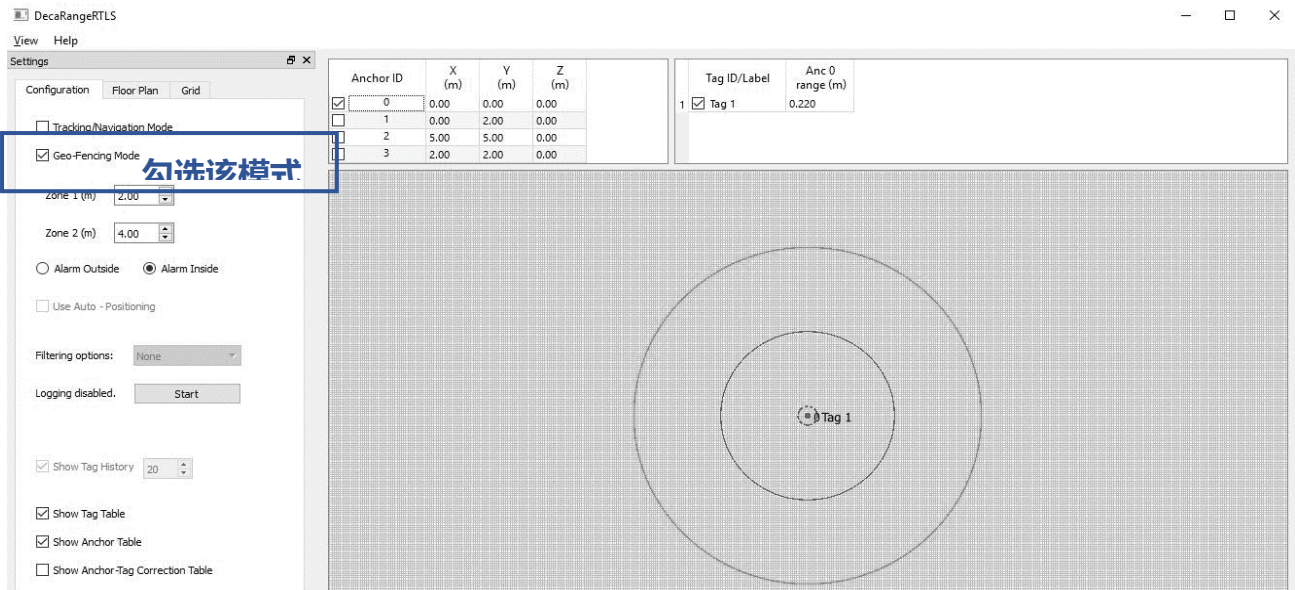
DecaRangeRTLS

View Help

Settings

Configuration Floor Plan Grid

Tracking/Navigation Mode

Geo-Fencing Mode 勾选该模式

Zone 1 (m) 2.00

Zone 2 (m) 4.00

Alarm Outside Alarm Inside

Use Auto - Positioning

Filtering options: None

Logging disabled. Start

Show Tag History 20

Show Tag Table

Show Anchor Table

Show Anchor-Tag Correction Table

| Anchor ID | X (m) | Y (m) | Z (m) |
|---|---|---|---|
| 0 | 0.00 | 0.00 | 0.00 |
| 1 | 0.00 | 2.00 | 0.00 |
| 2 | 5.00 | 5.00 | 0.00 |
| 3 | 2.00 | 2.00 | 0.00 |

| | Tag ID/Label | Anc 0 range (m) |
|---|---|---|
| 1 | Tag 1 | 0.220 |

Tag 1